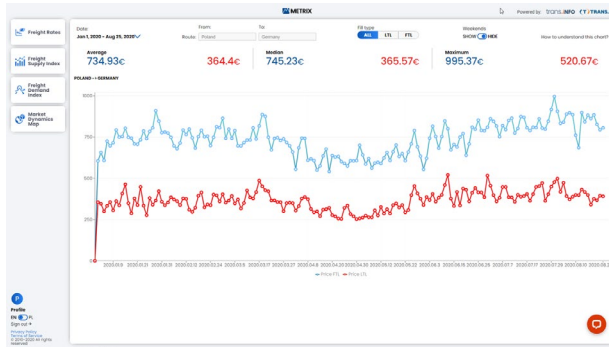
METRIX

Powered by: trans.INFO TRANS

Freight Rates

Freight Supply Index

Freight Demand Index

Market Dynamics Map

Date
Jun 1, 2020 – Aug 29, 2020

From:
Route: Poland

To:
Germany

Fill type
ALL LTL FTL

Weekends
SHOW HIDE

How to understand this chart?

Average
734.93€

364.4€

Median
745.23€

365.57€

Maximum
995.37€

520.67€

POLAND – > GERMANY

1000
750
500
250
0

2020.01.9 2020.01.21 2020.01.31 2020.02.12 2020.02.24 2020.03.6 2020.03.17 2020.03.27 2020.04.8 2020.04.20 2020.04.30 2020.05.12 2020.05.22 2020.6.3 2020.06.15 2020.06.25 2020.07.7 2020.07.17 2020.07.29 2020.08.10 2020.08.2

Price FTL Price LTL

P
Profile
EN PL
Sign out

Privacy Policy
Terms of Service
© 2015–2020 All rights reserved